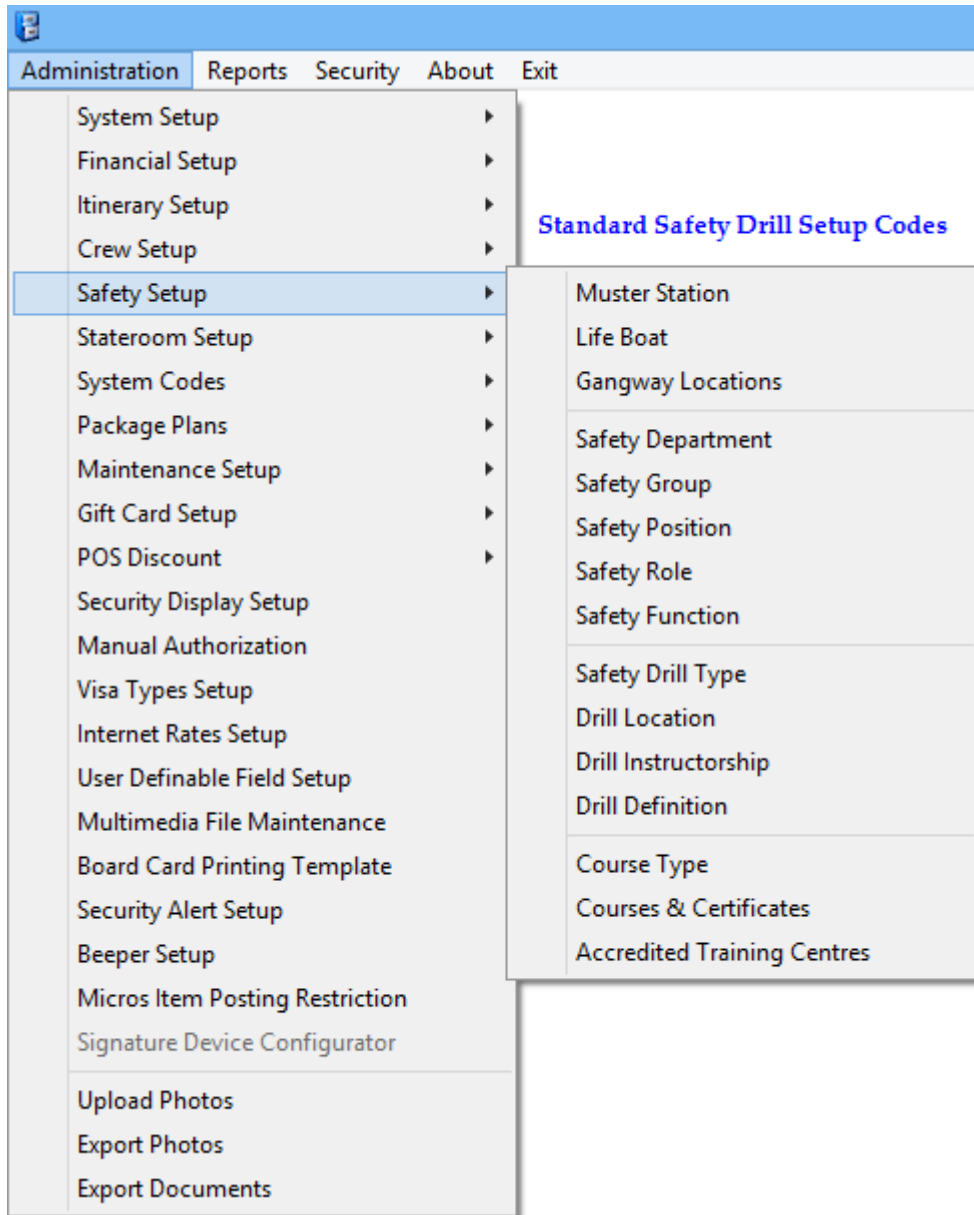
Administration Reports Security About Exit

System Setup
Financial Setup
Itinerary Setup
Crew Setup
Safety Setup
Stateroom Setup
System Codes
Package Plans
Maintenance Setup
Gift Card Setup
POS Discount
Security Display Setup
Manual Authorization
Visa Types Setup
Internet Rates Setup
User Definable Field Setup
Multimedia File Maintenance
Board Card Printing Template
Security Alert Setup
Beeper Setup
Micros Item Posting Restriction
Signature Device Configurator

Upload Photos
Export Photos
Export Documents

Standard Safety Drill Setup Codes

Muster Station
Life Boat
Gangway Locations

Safety Department
Safety Group
Safety Position
Safety Role
Safety Function

Safety Drill Type
Drill Location
Drill Instructorship
Drill Definition

Course Type
Courses & Certificates
Accredited Training Centres